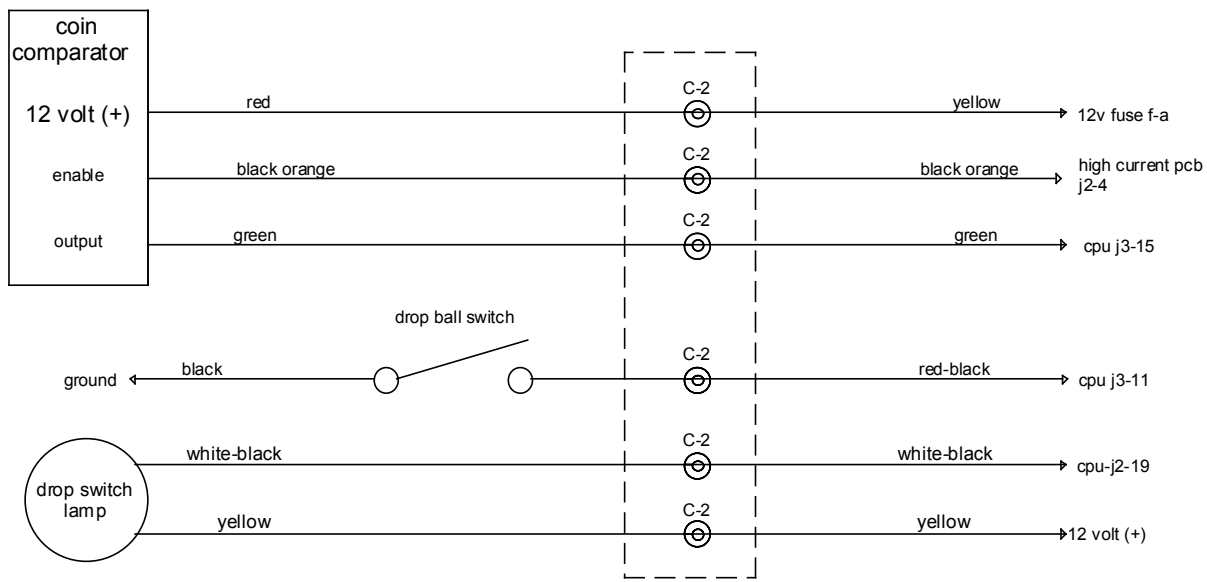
coin comparator

12 volt (+)

enable

output

red

black orange

green

C-2

C-2

C-2

yellow

black orange

green

12v fuse f-a

high current pcb j2-4

cpu j3-15

drop ball switch

ground

black

C-2

red-black

cpu j3-11

drop switch lamp

white-black

yellow

C-2

C-2

white-black

yellow

cpu-j2-19

12 volt (+)